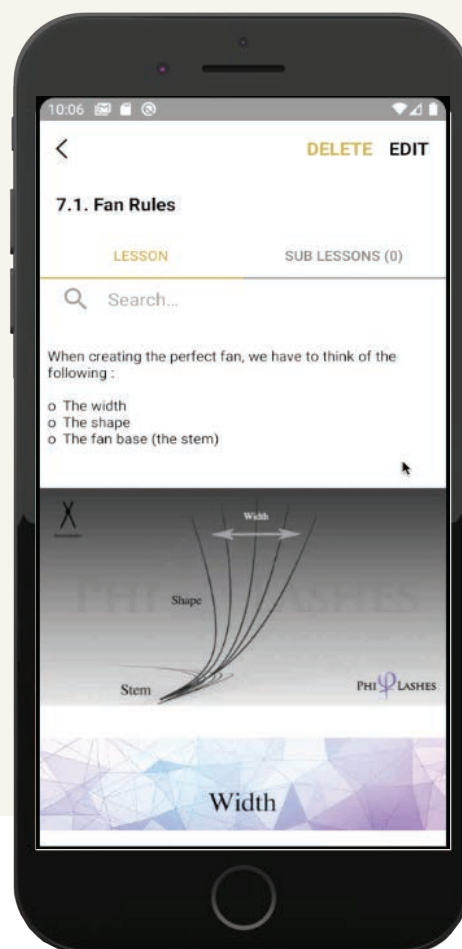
10:06

<

DELETE EDIT

7.1. Fan Rules

LESSON

SUB LESSONS (0)

Search...

When creating the perfect fan, we have to think of the following :

o The width
o The shape
o The fan base (the stem)

Width

Shape

PHI LASHES

Stem

PHI LASHES

Width